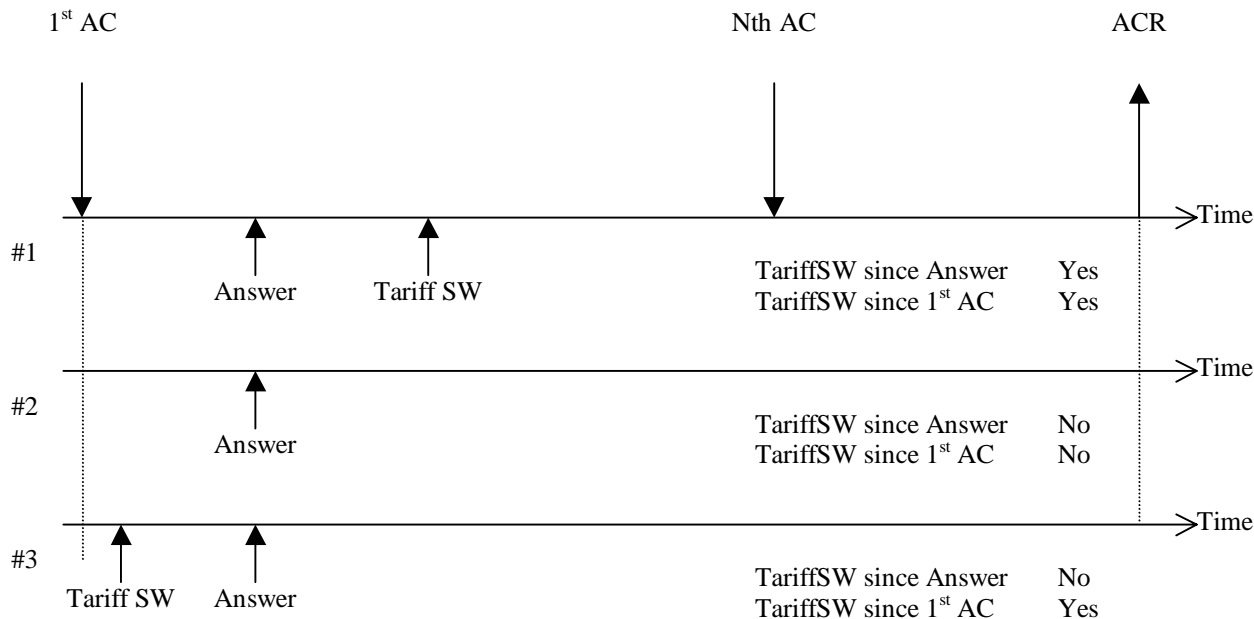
1$^{st}$ AC

Nth AC

ACR

Time

#1

Answer

Tariff SW

TariffSW since Answer Yes
TariffSW since 1$^{st}$ AC Yes

Time

#2

Answer

TariffSW since Answer No
TariffSW since 1$^{st}$ AC No

Time

#3

Tariff SW

Answer

TariffSW since Answer No
TariffSW since 1$^{st}$ AC Yes